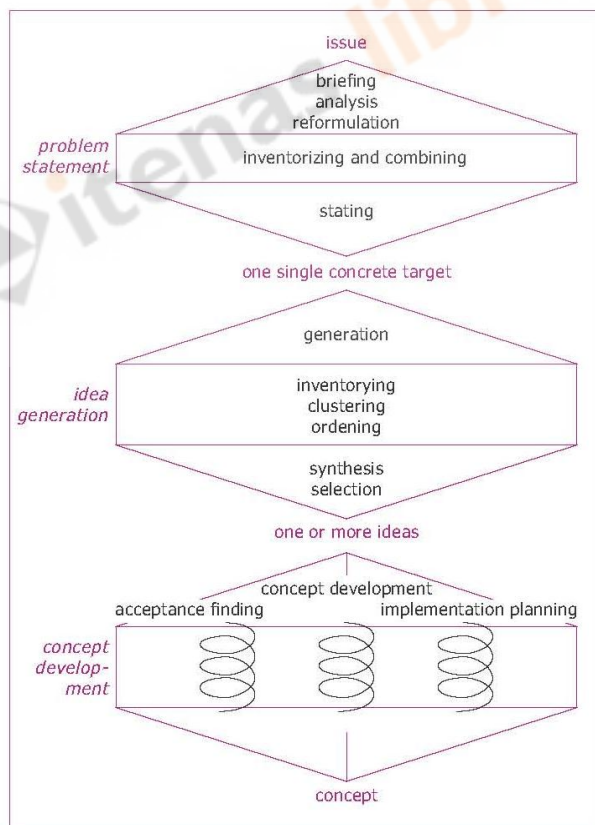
issue

briefing
analysis
reformulation

problem statement

inventorizing and combining

stating

one single concrete target

generation

idea generation

inventorying
clustering
ordening

synthesis
selection

one or more ideas

concept development

acceptance finding

implementation planning

concept development

concept

itenas libr